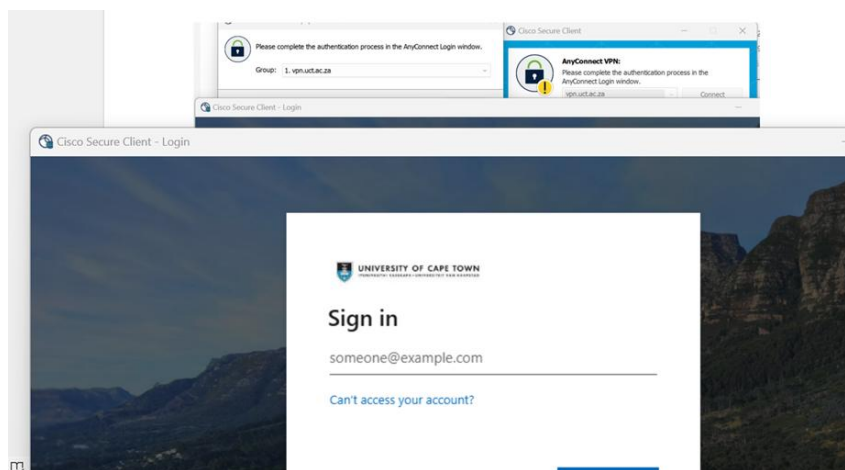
Please complete the authentication process in the AnyConnect Login window.

Group: 1. vpn.uct.ac.za

Cisco Secure Client

AnyConnect VPN:
Please complete the authentication process in the AnyConnect Login window.

vpn.uct.ac.za

Connect

Cisco Secure Client - Login

Cisco Secure Client - Login

UNIVERSITY OF CAPE TOWN
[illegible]

Sign in

someone@example.com

Can't access your account?